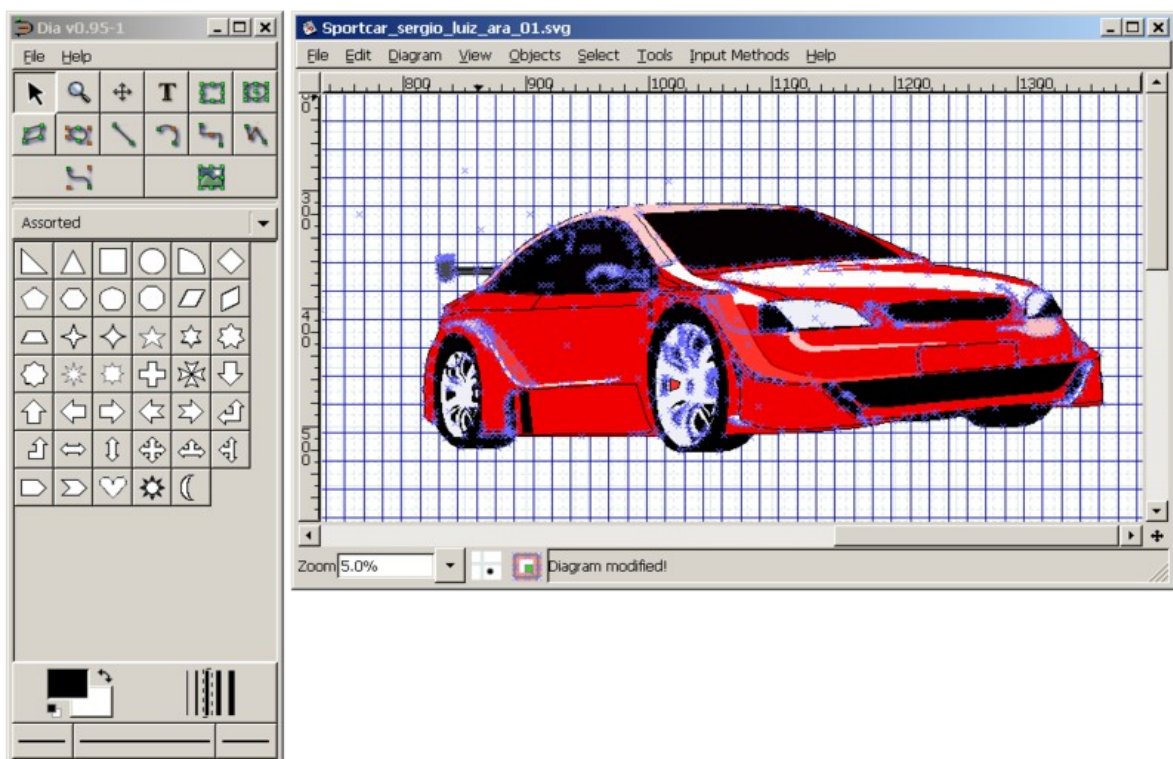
Dia v0.95-1

File Help

T

Assorted

Sportcar_sergio_luiz_ara_01.svg

File Edit Diagram View Objects Select Tools Input Methods Help

800 900 1000 1100 1200 1300

0

300

400

500

Zoom 5.0%

Diagram modified!